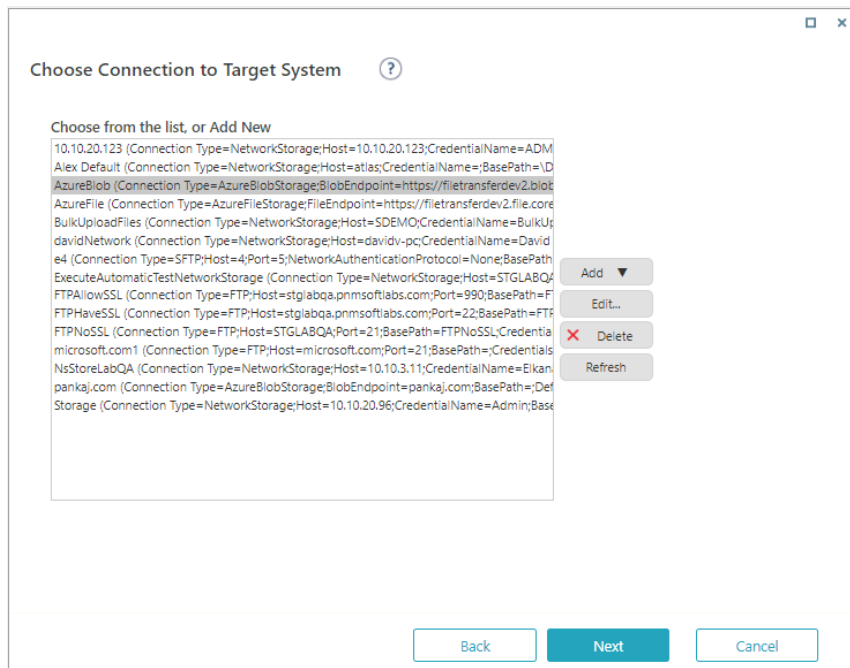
Choose Connection to Target System

?

Choose from the list, or Add New

10.10.20.123 (Connection Type=NetworkStorage;Host=10.10.20.123;CredentialName=ADM
Alex Default (Connection Type=NetworkStorage;Host=atlas;CredentialName=;BasePath=\D
AzureBlob (Connection Type=AzureBlobStorage;BlobEndpoint=https://filetransferdev2.blob
AzureFile (Connection Type=AzureFileStorage;FileEndpoint=https://filetransferdev2.file.core
BulkUploadFiles (Connection Type=NetworkStorage;Host=SDEMO;CredentialName=BulkUp
davidNetwork (Connection Type=NetworkStorage;Host=davidv-pc;CredentialName=David
e4 (Connection Type=SFTP;Host=4;Port=5;NetworkAuthenticationProtocol=None;BasePath
ExecuteAutomaticTestNetworkStorage (Connection Type=NetworkStorage;Host=STGLABQA
FTPAllowSSL (Connection Type=FTP;Host=stglabqa.pnmsoftlabs.com;Port=990;BasePath=F
FTPHaveSSL (Connection Type=FTP;Host=stglabqa.pnmsoftlabs.com;Port=22;BasePath=FTP
FTPNoSSL (Connection Type=FTP;Host=STGLABQA;Port=21;BasePath=FTPNoSSL;Credentia
microsoft.com1 (Connection Type=FTP;Host=microsoft.com;Port=21;BasePath=;Credentials
NsStoreLabQA (Connection Type=NetworkStorage;Host=10.10.3.11;CredentialName=Elkan
pankaj.com (Connection Type=AzureBlobStorage;BlobEndpoint=pankaj.com;BasePath=;Def
Storage (Connection Type=NetworkStorage;Host=10.10.20.96;CredentialName=Admin;Base

Add ▼
Edit...
Delete
Refresh

Back
Next
Cancel